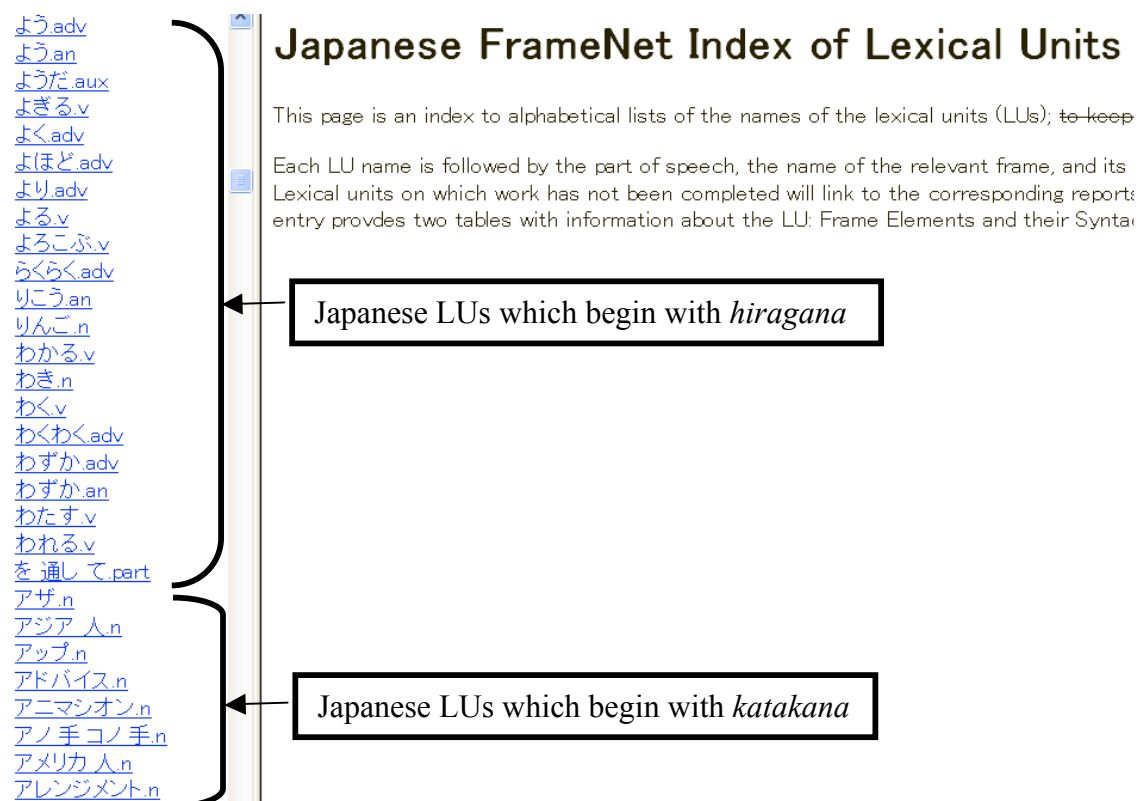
よう.adv
よう.an
ようだ.aux
よぎる.v
よく.adv
よほど.adv
より.adv
よる.v
よろこぶ.v
らくらく.adv
りこう.an
りんご.n
わかる.v
わき.n
わく.v
わくわく.adv
わずか.adv
わずか.an
わたす.v
われる.v
を 通し て.part
アザ.n
アジア 人.n
アップ.n
アドバイス.n
アニマシオン.n
アノ手コノ手.n
アメリカ 人.n
アレンジメント.n

Japanese FrameNet Index of Lexical Units

This page is an index to alphabetical lists of the names of the lexical units (LUs); ~~to keep~~

Each LU name is followed by the part of speech, the name of the relevant frame, and its
Lexical units on which work has not been completed will link to the corresponding reports
entry provdes two tables with information about the LU: Frame Elements and their Synta

Japanese LUs which begin with *hiragana*

Japanese LUs which begin with *katakana*